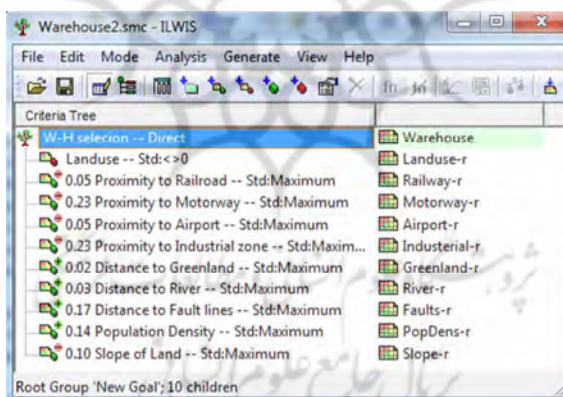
Warehouse2.smc - ILWIS

File Edit Mode Analysis Generate View Help

Criteria Tree

| | |
|---|---|
| W-H selecion -- Direct | Warehouse |
| Landuse -- Std:<>0 | Landuse-r |
| 0.05 Proximity to Railroad -- Std:Maximum | Railway-r |
| 0.23 Proximity to Motorway -- Std:Maximum | Motorway-r |
| 0.05 Proximity to Airport -- Std:Maximum | Airport-r |
| 0.23 Proximity to Industrial zone -- Std:Maxim... | Industerial-r |
| 0.02 Distance to Greenland -- Std:Maximum | Greenland-r |
| 0.03 Distance to River -- Std:Maximum | River-r |
| 0.17 Distance to Fault lines -- Std:Maximum | Faults-r |
| 0.14 Population Density -- Std:Maximum | PopDens-r |
| 0.10 Slope of Land -- Std:Maximum | Slope-r |

Root Group 'New Goal'; 10 children